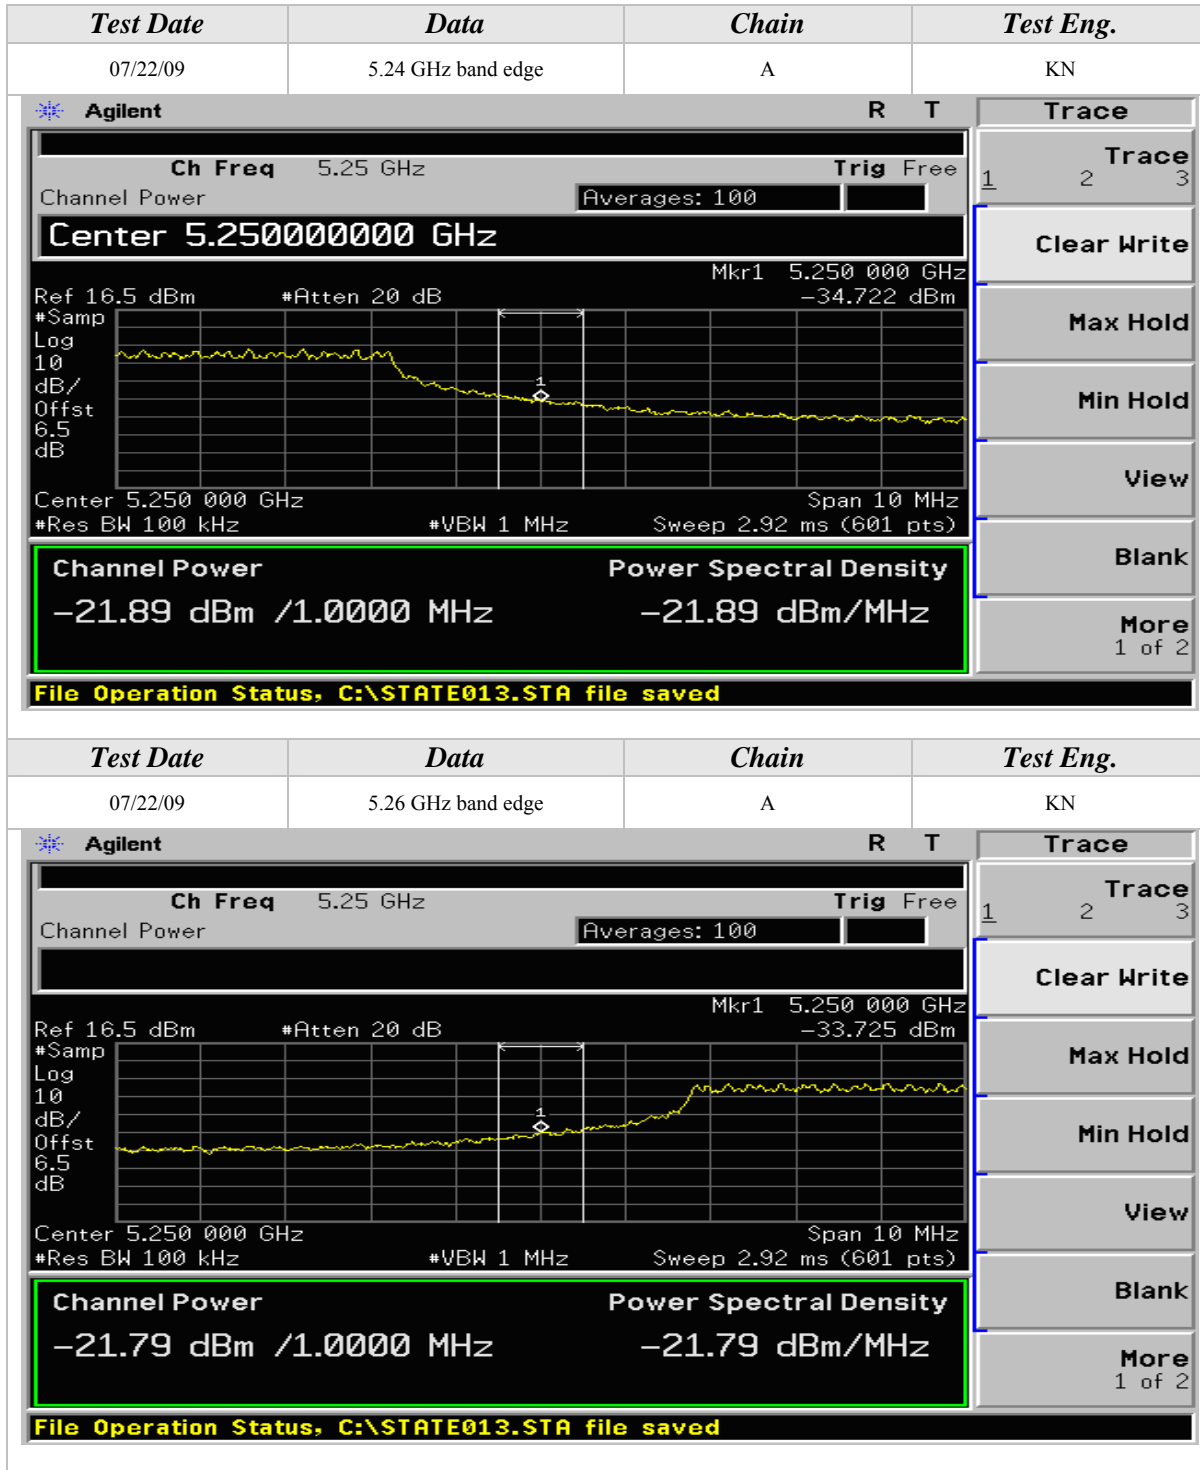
| Test Date | Data | Chain | Test Eng. |
|---|---|---|---|
| 07/22/09 | 5.24 GHz band edge | A | KN |

Agilent R T

Ch Freq 5.25 GHz Trig Free
Channel Power Averages: 100

Center 5.250000000 GHz

Mkr1 5.250 000 GHz
Ref 16.5 dBm #Atten 20 dB −34.722 dBm
#Samp
Log
10
dB/
Offst
6.5
dB

1

Center 5.250 000 GHz Span 10 MHz
#Res BW 100 kHz #VBW 1 MHz Sweep 2.92 ms (601 pts)

Channel Power Power Spectral Density
−21.89 dBm /1.0000 MHz −21.89 dBm/MHz

File Operation Status, C:\STATE013.STA file saved

Trace
Trace
1 2 3
Clear Write
Max Hold
Min Hold
View
Blank
More
1 of 2

| Test Date | Data | Chain | Test Eng. |
|---|---|---|---|
| 07/22/09 | 5.26 GHz band edge | A | KN |

Agilent R T

Ch Freq 5.25 GHz Trig Free
Channel Power Averages: 100

Mkr1 5.250 000 GHz
Ref 16.5 dBm #Atten 20 dB −33.725 dBm
#Samp
Log
10
dB/
Offst
6.5
dB

1

Center 5.250 000 GHz Span 10 MHz
#Res BW 100 kHz #VBW 1 MHz Sweep 2.92 ms (601 pts)

Channel Power Power Spectral Density
−21.79 dBm /1.0000 MHz −21.79 dBm/MHz

File Operation Status, C:\STATE013.STA file saved

Trace
Trace
1 2 3
Clear Write
Max Hold
Min Hold
View
Blank
More
1 of 2